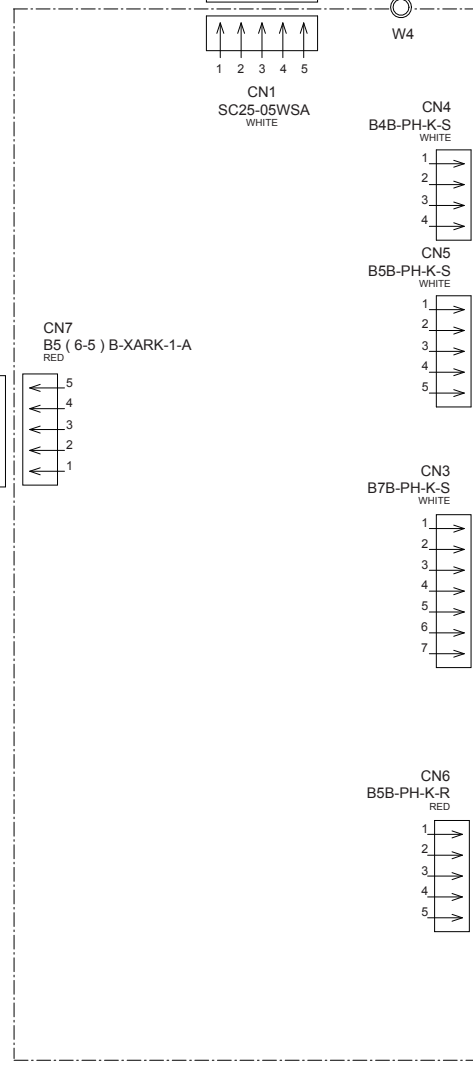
W4

1 2 3 4 5
CN1
SC25-05WSA
WHITE

CN4
B4B-PH-K-S
WHITE
1
2
3
4

CN5
B5B-PH-K-S
WHITE
1
2
3
4
5

CN7
B5 ( 6-5 ) B-XARK-1-A
RED
5
4
3
2
1

CN3
B7B-PH-K-S
WHITE
1
2
3
4
5
6
7

CN6
B5B-PH-K-R
RED
1
2
3
4
5